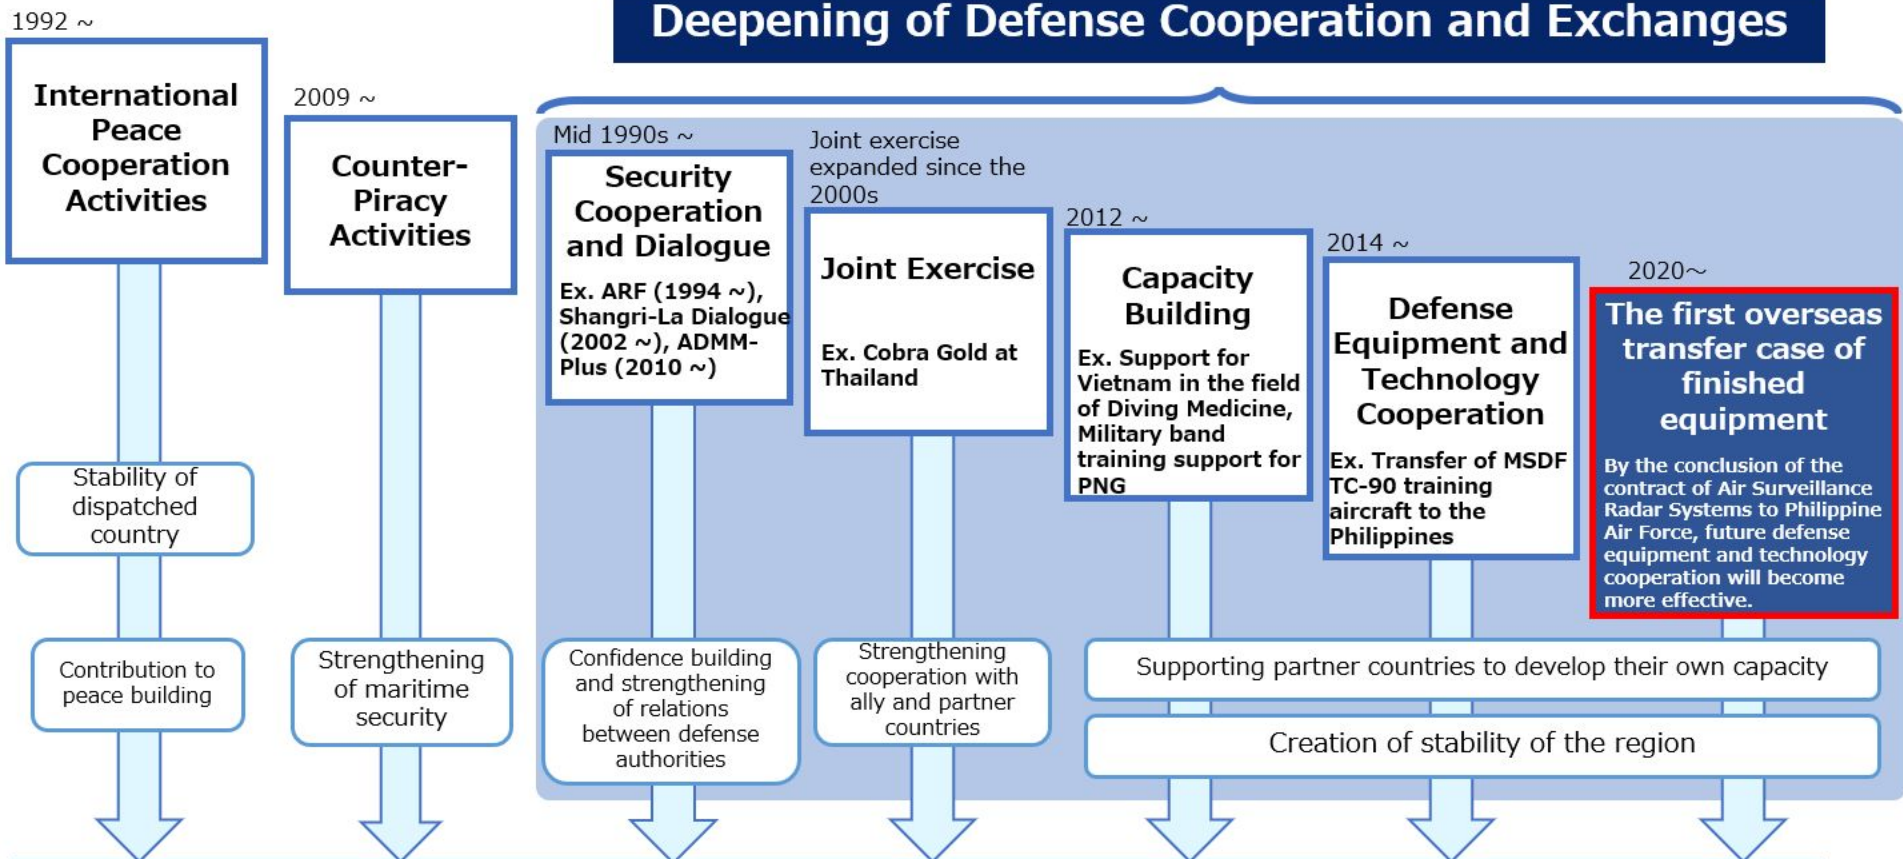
1992 ~

International Peace Cooperation Activities

Stability of dispatched country

Contribution to peace building

2009 ~

Counter-Piracy Activities

Strengthening of maritime security

Deepening of Defense Cooperation and Exchanges

Mid 1990s ~

Security Cooperation and Dialogue

Ex. ARF (1994 ~), Shangri-La Dialogue (2002 ~), ADMM-Plus (2010 ~)

Confidence building and strengthening of relations between defense authorities

Joint exercise expanded since the 2000s

Joint Exercise

Ex. Cobra Gold at Thailand

Strengthening cooperation with ally and partner countries

2012 ~

Capacity Building

Ex. Support for Vietnam in the field of Diving Medicine, Military band training support for PNG

2014 ~

Defense Equipment and Technology Cooperation

Ex. Transfer of MSDF TC-90 training aircraft to the Philippines

2020~

The first overseas transfer case of finished equipment

By the conclusion of the contract of Air Surveillance Radar Systems to Philippine Air Force, future defense equipment and technology cooperation will become more effective.

Supporting partner countries to develop their own capacity

Creation of stability of the region